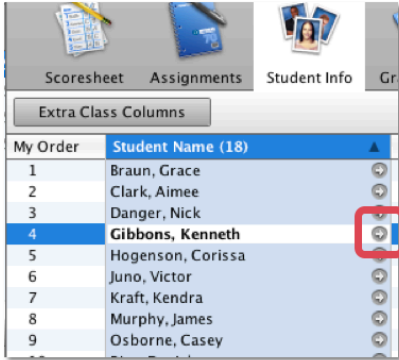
Scoresheet Assignments Student Info Gr

Extra Class Columns

| My Order | Student Name (18) |
|---|---|
| 1 | Braun, Grace |
| 2 | Clark, Aimee |
| 3 | Danger, Nick |
| 4 | Gibbons, Kenneth |
| 5 | Hogenson, Corissa |
| 6 | Juno, Victor |
| 7 | Kraft, Kendra |
| 8 | Murphy, James |
| 9 | Osborne, Casey |